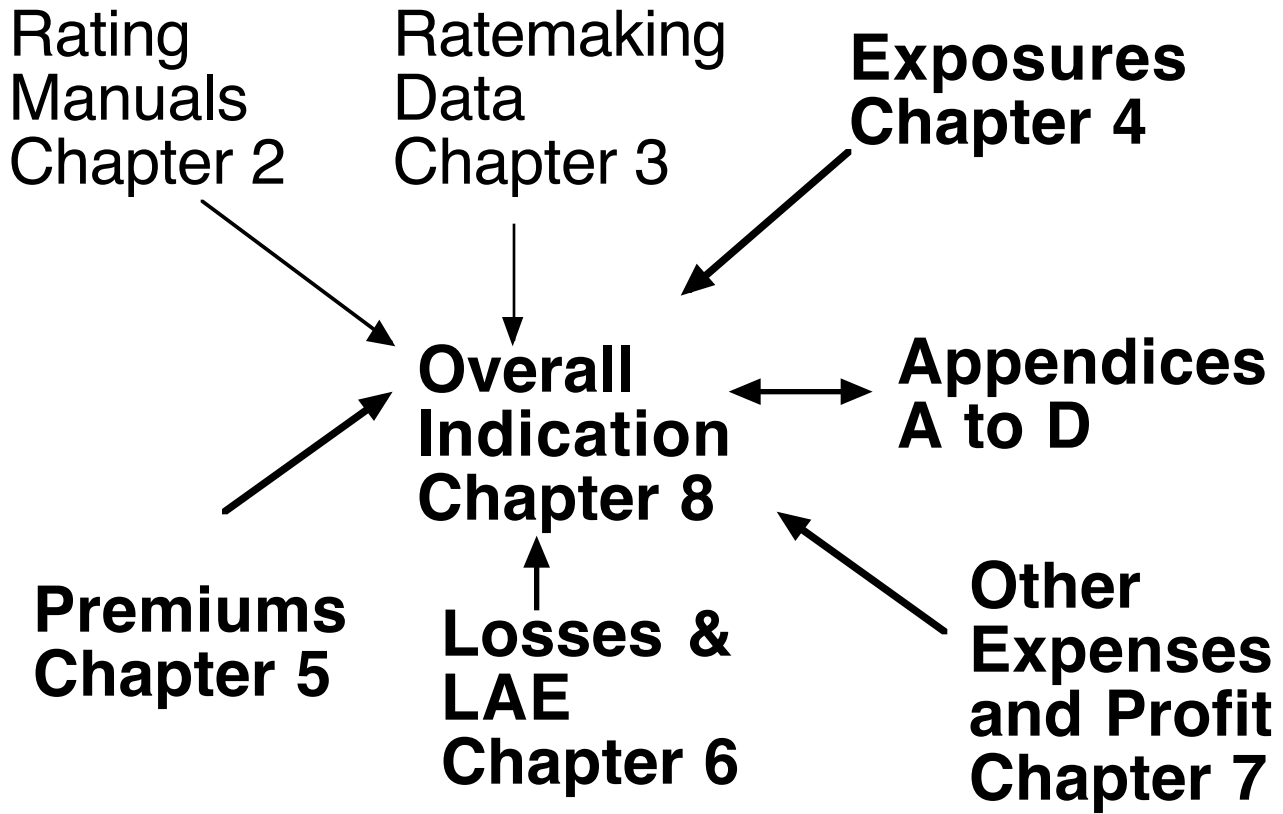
Rating Manuals Chapter 2

Ratemaking Data Chapter 3

Exposures Chapter 4

Overall Indication Chapter 8

Appendices A to D

Premiums Chapter 5

Losses & LAE Chapter 6

Other Expenses and Profit Chapter 7